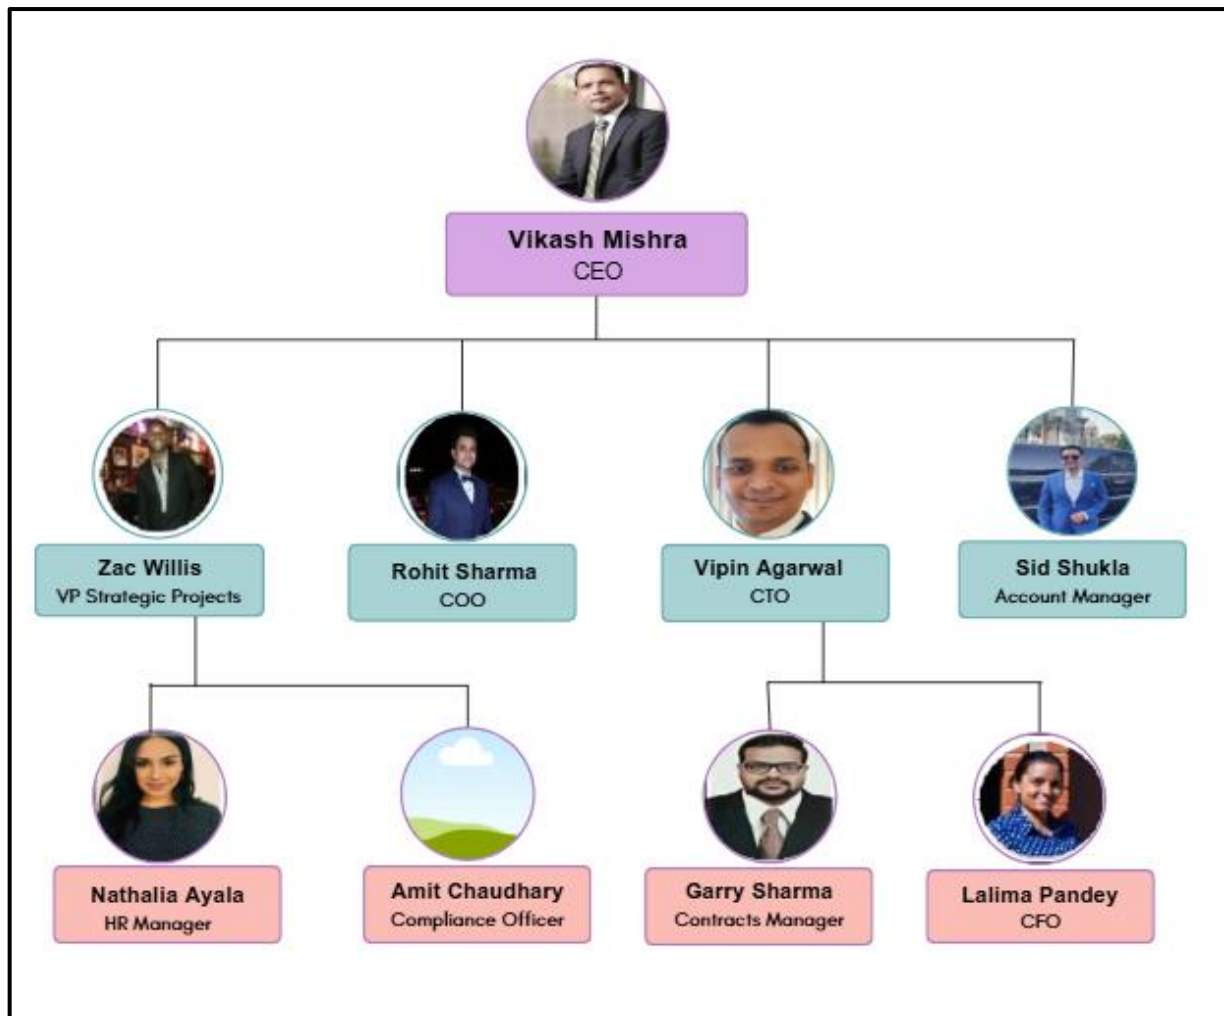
Vikash Mishra
CEO

Zac Willis
VP Strategic Projects

Rohit Sharma
COO

Vipin Agarwal
CTO

Sid Shukla
Account Manager

Nathalia Ayala
HR Manager

Amit Chaudhary
Compliance Officer

Garry Sharma
Contracts Manager

Lalima Pandey
CFO